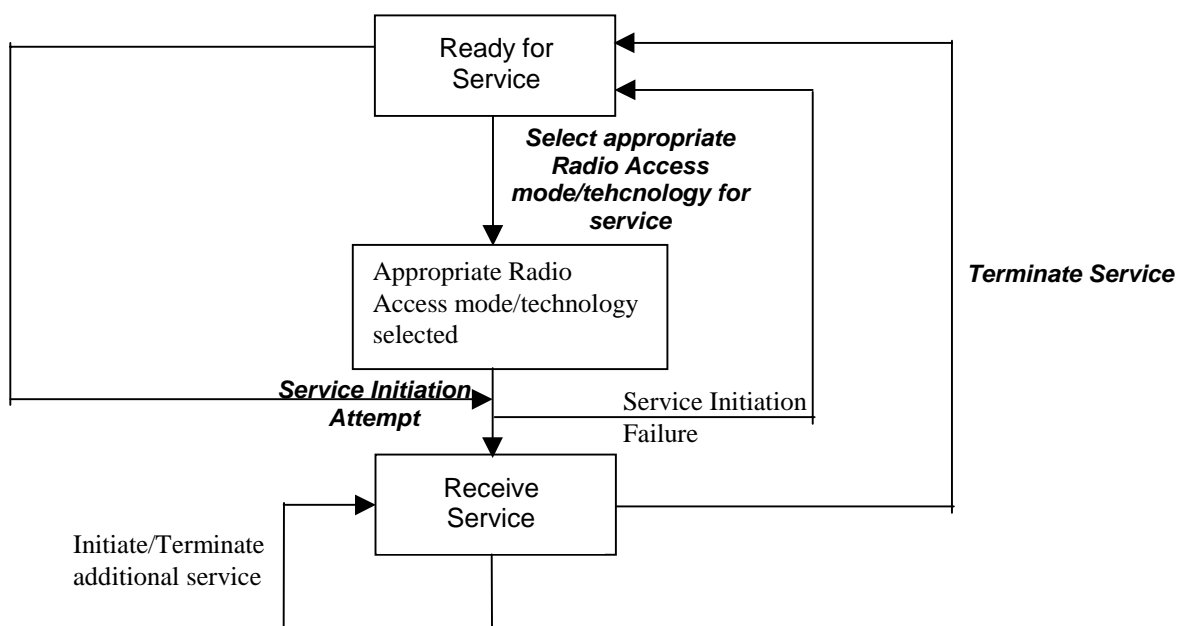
Ready for Service

Select appropriate Radio Access mode/tehcnology for service

Appropriate Radio Access mode/technology selected

Terminate Service

Service Initiation Attempt

Service Initiation Failure

Receive Service

Initiate/Terminate additional service